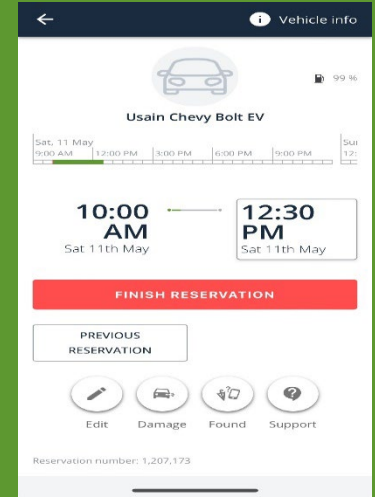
Vehicle info

99 %

Usain Chevy Bolt EV

Sat, 11 May
9:00 AM 12:00 PM 3:00 PM 6:00 PM 9:00 PM
Sun
12:

10:00 AM
Sat 11th May

12:30 PM
Sat 11th May

FINISH RESERVATION

PREVIOUS RESERVATION

Edit Damage Found Support

Reservation number: 1,207,173